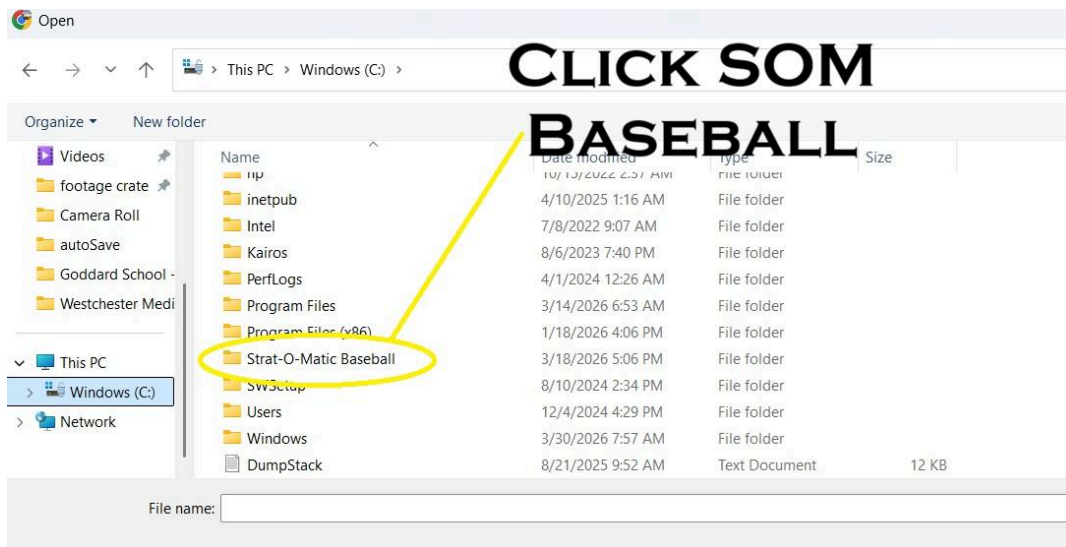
Open

This PC > Windows (C:) >

Click SOM Baseball

Organize ▾ New folder

Videos
footage crate
Camera Roll
autoSave
Goddard School -
Westchester Medi

This PC
Windows (C:)
Network

| Name | Date modified | Type | Size |
|---|---|---|---|
| hp | 10/13/2022 2:37 AM | File folder | |
| inetpub | 4/10/2025 1:16 AM | File folder | |
| Intel | 7/8/2022 9:07 AM | File folder | |
| Kairos | 8/6/2023 7:40 PM | File folder | |
| PerfLogs | 4/1/2024 12:26 AM | File folder | |
| Program Files | 3/14/2026 6:53 AM | File folder | |
| Program Files (x86) | 1/18/2026 4:06 PM | File folder | |
| Strat-O-Matic Baseball | 3/18/2026 5:06 PM | File folder | |
| SWSetup | 8/10/2024 2:34 PM | File folder | |
| Users | 12/4/2024 4:29 PM | File folder | |
| Windows | 3/30/2026 7:57 AM | File folder | |
| DumpStack | 8/21/2025 9:52 AM | Text Document | 12 KB |

File name: